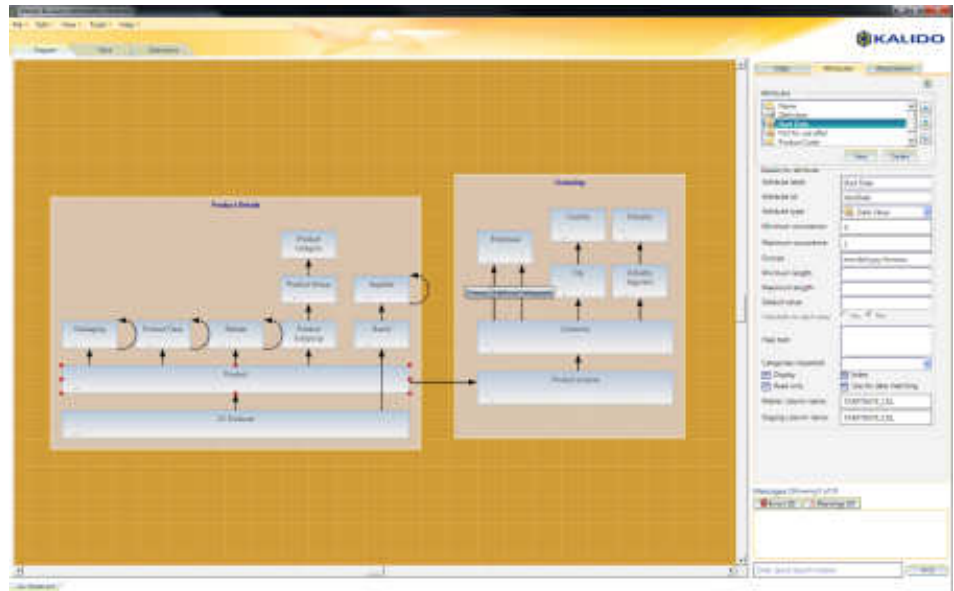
KALIDO

Product Details

Product Category

Product Group

Supplier

Packaging

Product Class

Retailer

Product Subgroup

Brand

Product

DC Endpoint

Ownership

Employee

Country

Industry

City

Industry Segment

Customer

Product Analysis

Attributes

Name

Start Date

Attribute label

Start Date

Attribute type

Date Value

Minimum occurrences

Maximum occurrences

Format

Minimum length

Maximum length

Default value

Help text

Display

Index

Read only

Master column name

Staging column name

Messages

Error

Warnings